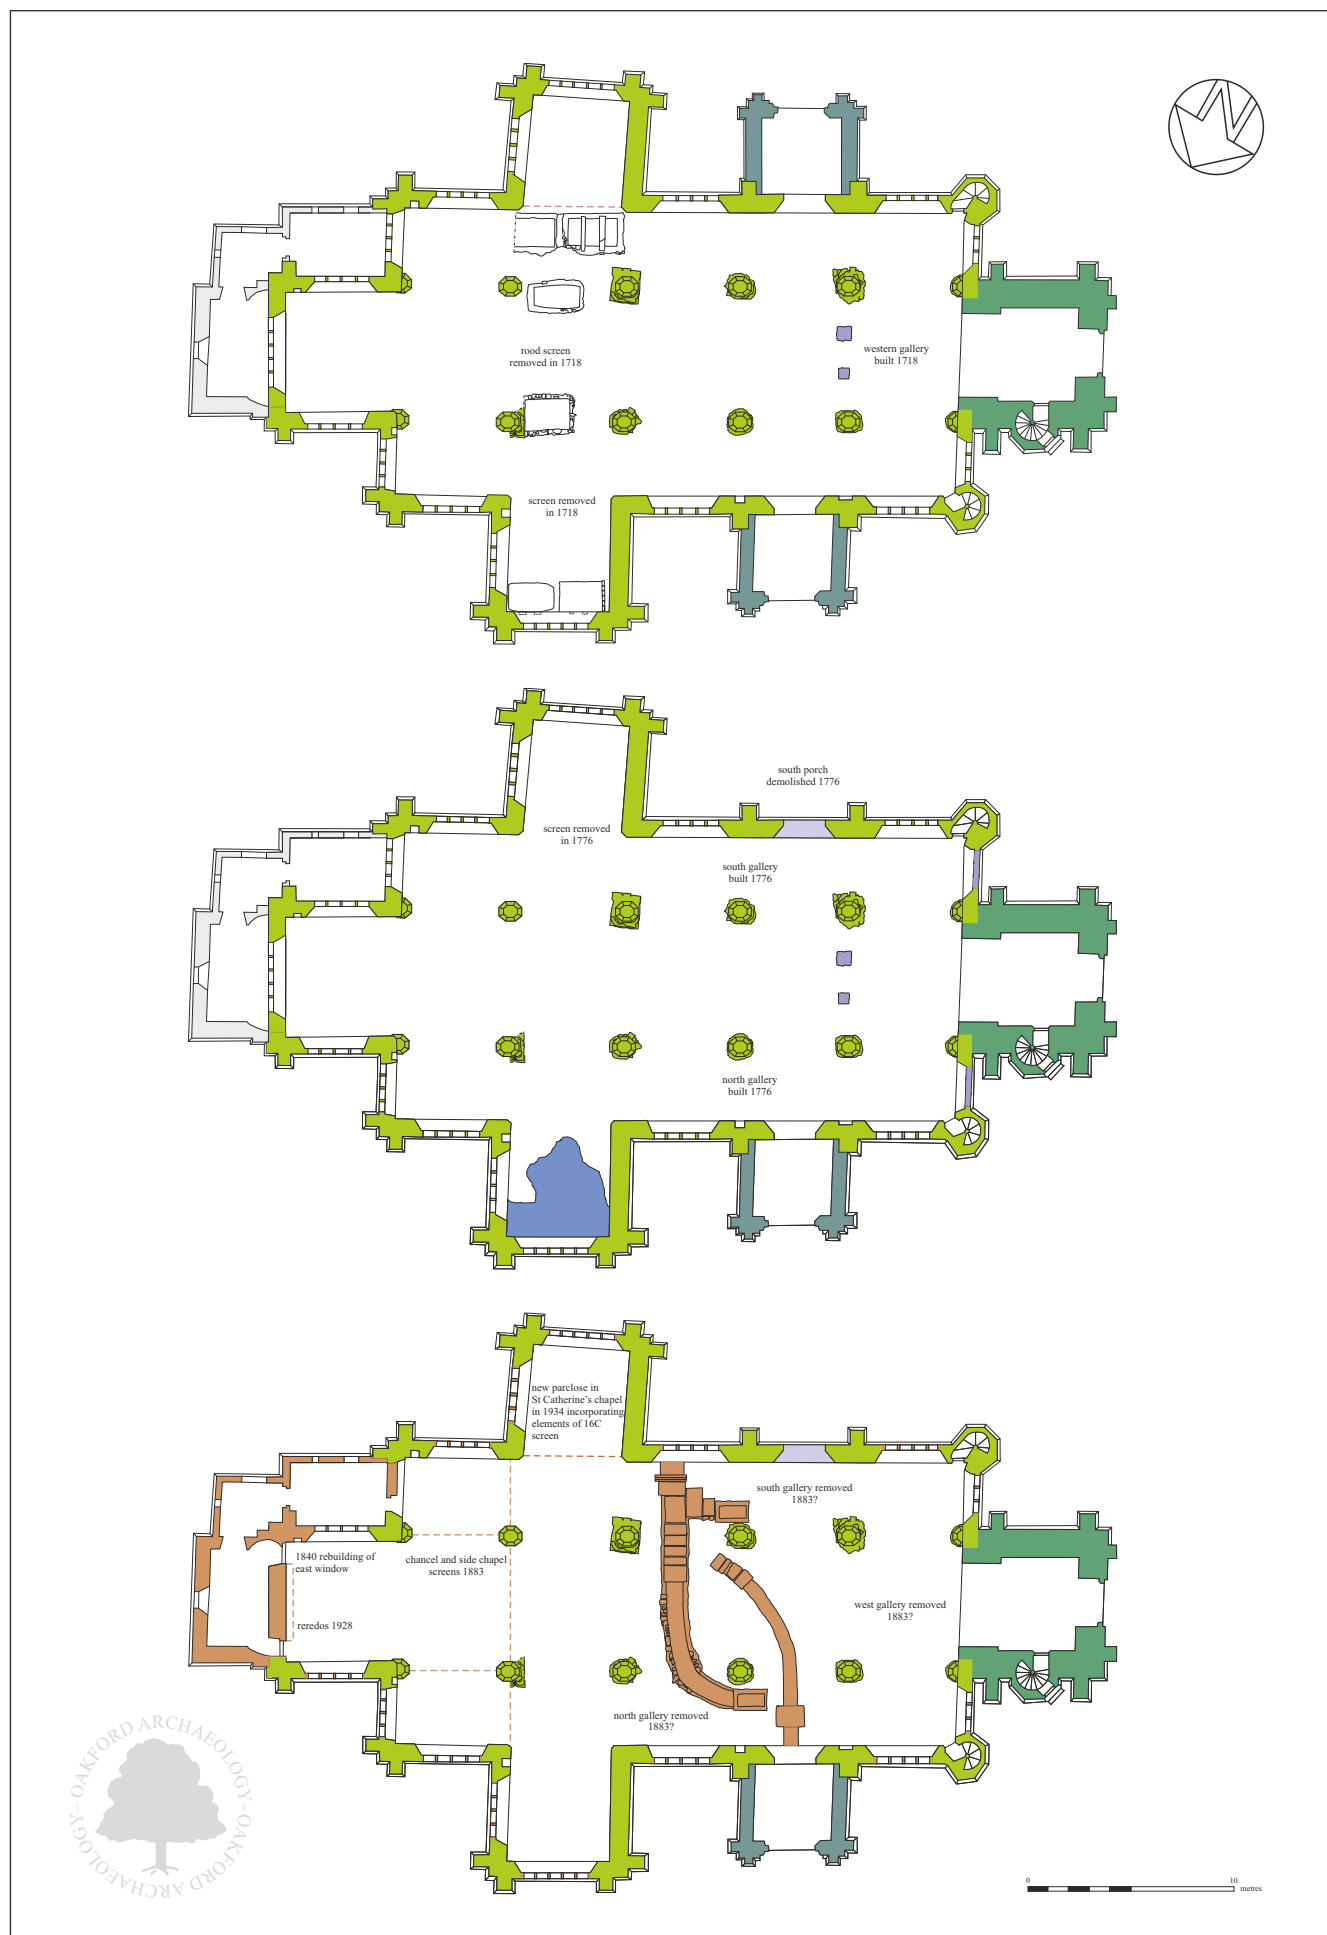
rood screen removed in 1718

western gallery built 1718

screen removed in 1718

south porch demolished 1776

screen removed in 1776

south gallery built 1776

north gallery built 1776

new parclose in St Catherine's chapel in 1934 incorporating elements of 16C screen

south gallery removed 1883?

1840 rebuilding of east window

chancel and side chapel screens 1883

reredos 1928

west gallery removed 1883?

north gallery removed 1883?

OAKFORD ARCHAEOLOGY—OAKFORD ARCHAEOLOGY—

0 10 metres